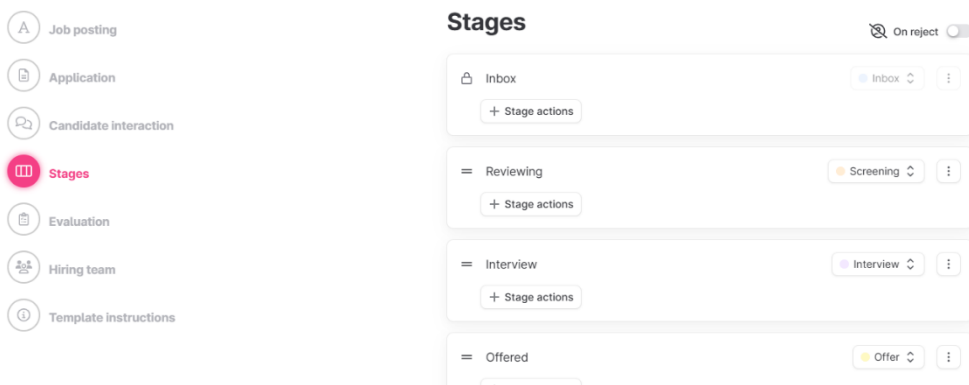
Job posting

Application

Candidate interaction

Stages

Evaluation

Hiring team

Template instructions

Stages

On reject

Inbox

Inbox

+ Stage actions

Reviewing

Screening

+ Stage actions

Interview

Interview

+ Stage actions

Offered

Offer